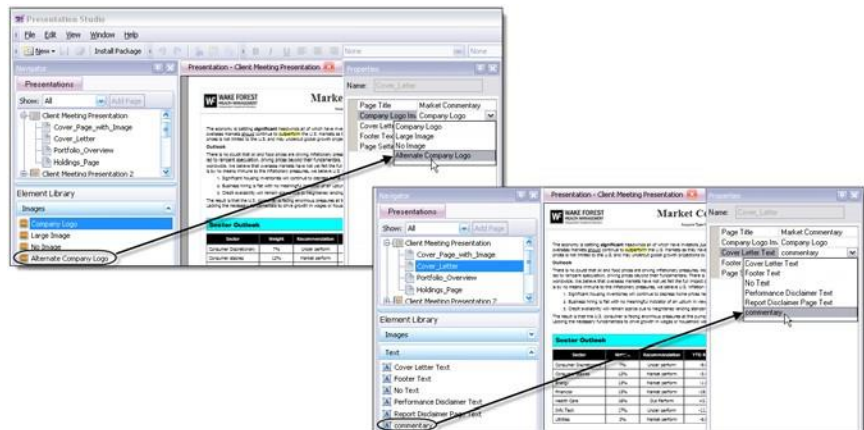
Presentation Studio

File Edit View Window Help

New Install Package None None

Navigator

Presentations

Show: All Add Page

Client Meeting Presentation
Cover_Page_with_Image
Cover_Letter
Portfolio_Overview
Holdings_Page
Client Meeting Presentation 2

Element Library

Images

Company Logo
Large Image
No Image
Alternate Company Logo

Presentation - Client Meeting Presentation

WAKE FOREST

Marke

Outlook

Sector Outlook

| Sector | Weight | Recommendation |
|---|---|---|
| Consumer Discretionary | 7% | Under perform |
| Consumer staples | 12% | Market perform |

Properties

Name: Cover_Letter

Page Title Market Commentary
Company Logo Im Company Logo
Cover Lett Company Logo
Footer Tex Large Image
Page Setti No Image
Alternate Company Logo

Navigator

Presentations

Show: All Add Page

Client Meeting Presentation
Cover_Page_with_Image
Cover_Letter
Portfolio_Overview
Holdings_Page
Client Meeting Presentation 2

Element Library

Images

Text

Cover Letter Text
Footer Text
No Text
Performance Disclaimer Text
Report Disclaimer Page Text
commentary

Presentation - Client Meeting Presentation

WAKE FOREST

Market C

Sector Outlook

Properties

Name: Cover_Letter

Page Title Market Commentary
Company Logo Im Company Logo
Cover Letter Text commentary
Footer Cover Letter Text
Page S Footer Text
No Text
Performance Disclaimer Text
Report Disclaimer Page Text
commentary